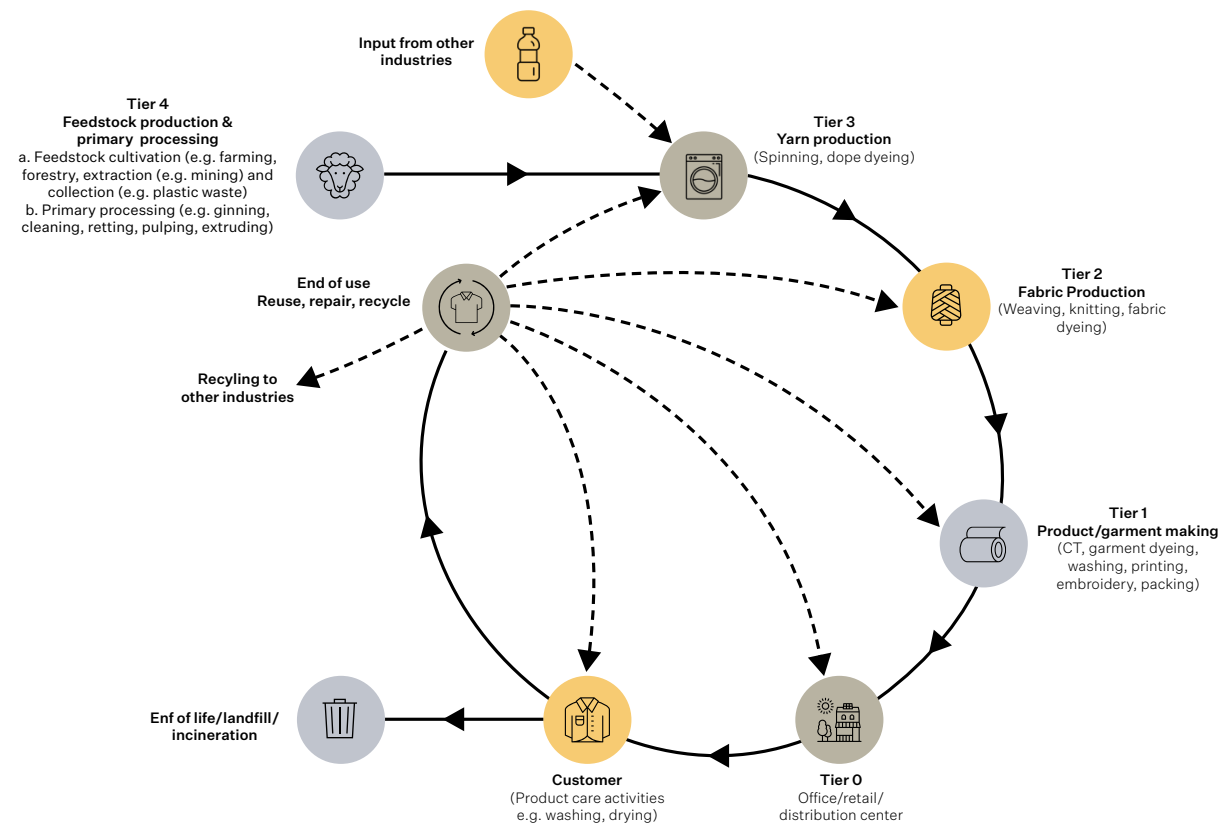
Input from other industries

Tier 4
Feedstock production & primary processing
a. Feedstock cultivation (e.g. farming, forestry, extraction (e.g. mining) and collection (e.g. plastic waste)
b. Primary processing (e.g. ginning, cleaning, retting, pulping, extruding)

Tier 3
Yarn production
(Spinning, dope dyeing)

End of use
Reuse, repair, recycle

Tier 2
Fabric Production
(Weaving, knitting, fabric dyeing)

Recyling to other industries

Tier 1
Product/garment making
(CT, garment dyeing, washing, printing, embroidery, packing)

Enf of life/landfill/ incineration

Customer
(Product care activities e.g. washing, drying)

Tier 0
Office/retail/ distribution center